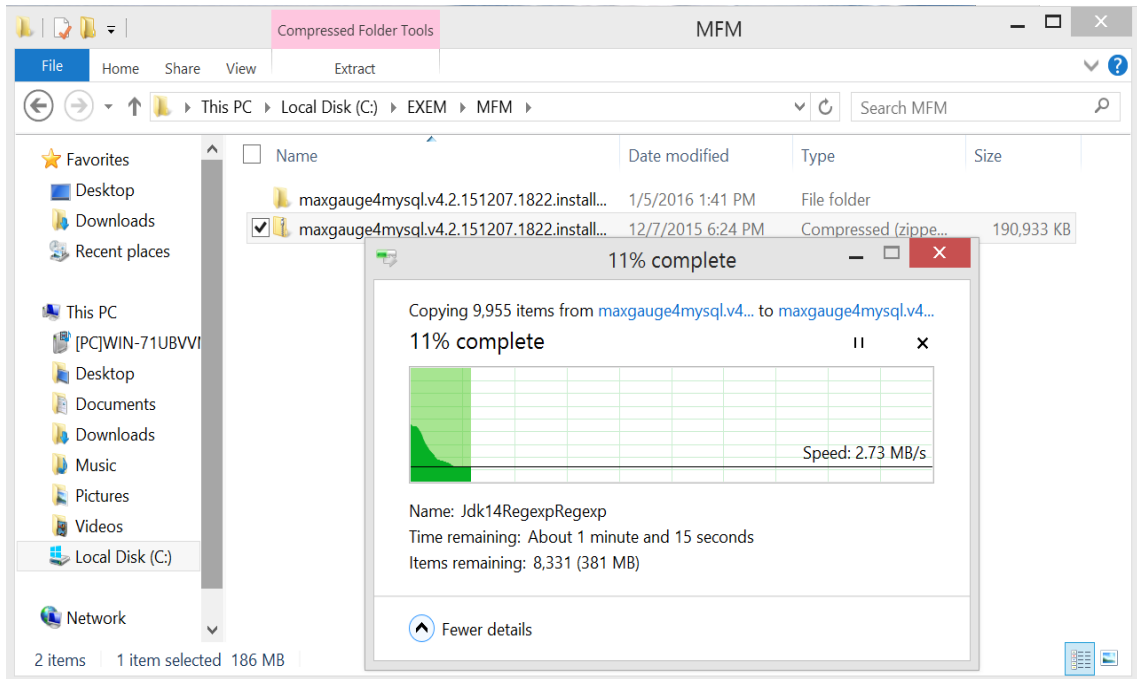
Compressed Folder Tools

MFM

File Home Share View Extract

This PC › Local Disk (C:) › EXEM › MFM ›

Search MFM

Favorites
Desktop
Downloads
Recent places

This PC
[PC]WIN-71UBVVI
Desktop
Documents
Downloads
Music
Pictures
Videos
Local Disk (C:)

Network

| Name | Date modified | Type | Size |
|---|---|---|---|
| maxgauge4mysql.v4.2.151207.1822.install... | 1/5/2016 1:41 PM | File folder | |
| maxgauge4mysql.v4.2.151207.1822.install... | 12/7/2015 6:24 PM | Compressed (zippe... | 190,933 KB |

11% complete

Copying 9,955 items from maxgauge4mysql.v4... to maxgauge4mysql.v4...

11% complete

Speed: 2.73 MB/s

Name: Jdk14RegexpRegexp
Time remaining: About 1 minute and 15 seconds
Items remaining: 8,331 (381 MB)

Fewer details

2 items 1 item selected 186 MB